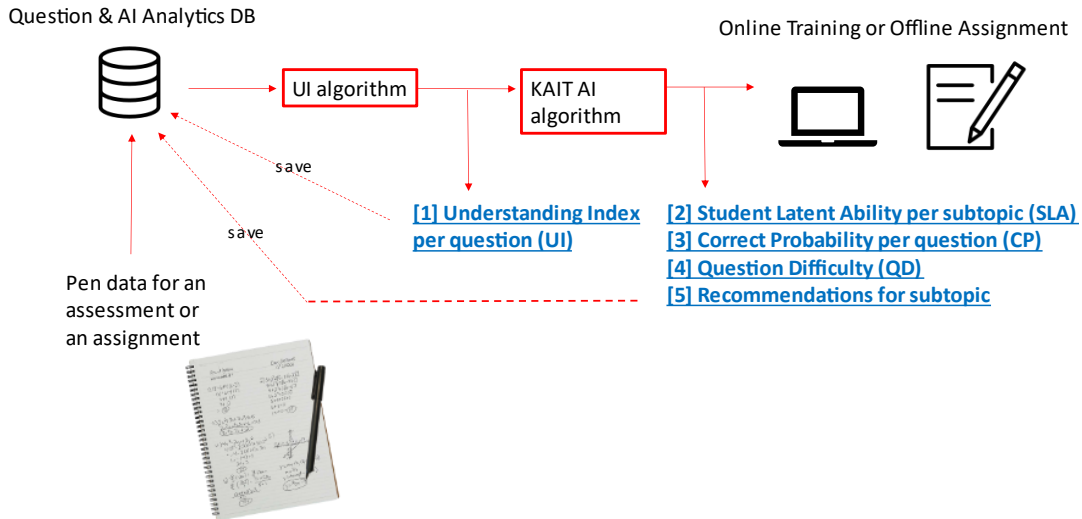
Question & AI Analytics DB

Online Training or Offline Assignment

UI algorithm

KAIT AI algorithm

save

save

[1] Understanding Index per question (UI)

[2] Student Latent Ability per subtopic (SLA)
[3] Correct Probability per question (CP)
[4] Question Difficulty (QD)
[5] Recommendations for subtopic

Pen data for an assessment or an assignment